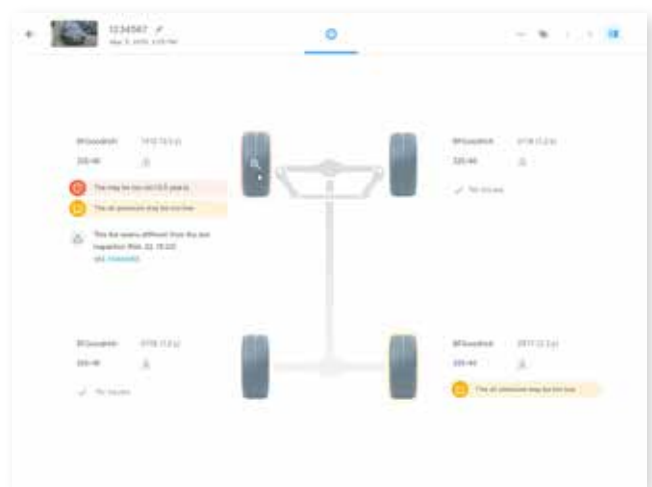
1234567

BFGoodrich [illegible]

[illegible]

The tire may be too old ([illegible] years)

The air pressure may be too low

This tire seems different from the last inspection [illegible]

BFGoodrich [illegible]

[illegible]

No issues

BFGoodrich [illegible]

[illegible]

No issues

BFGoodrich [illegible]

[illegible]

The air pressure may be too low